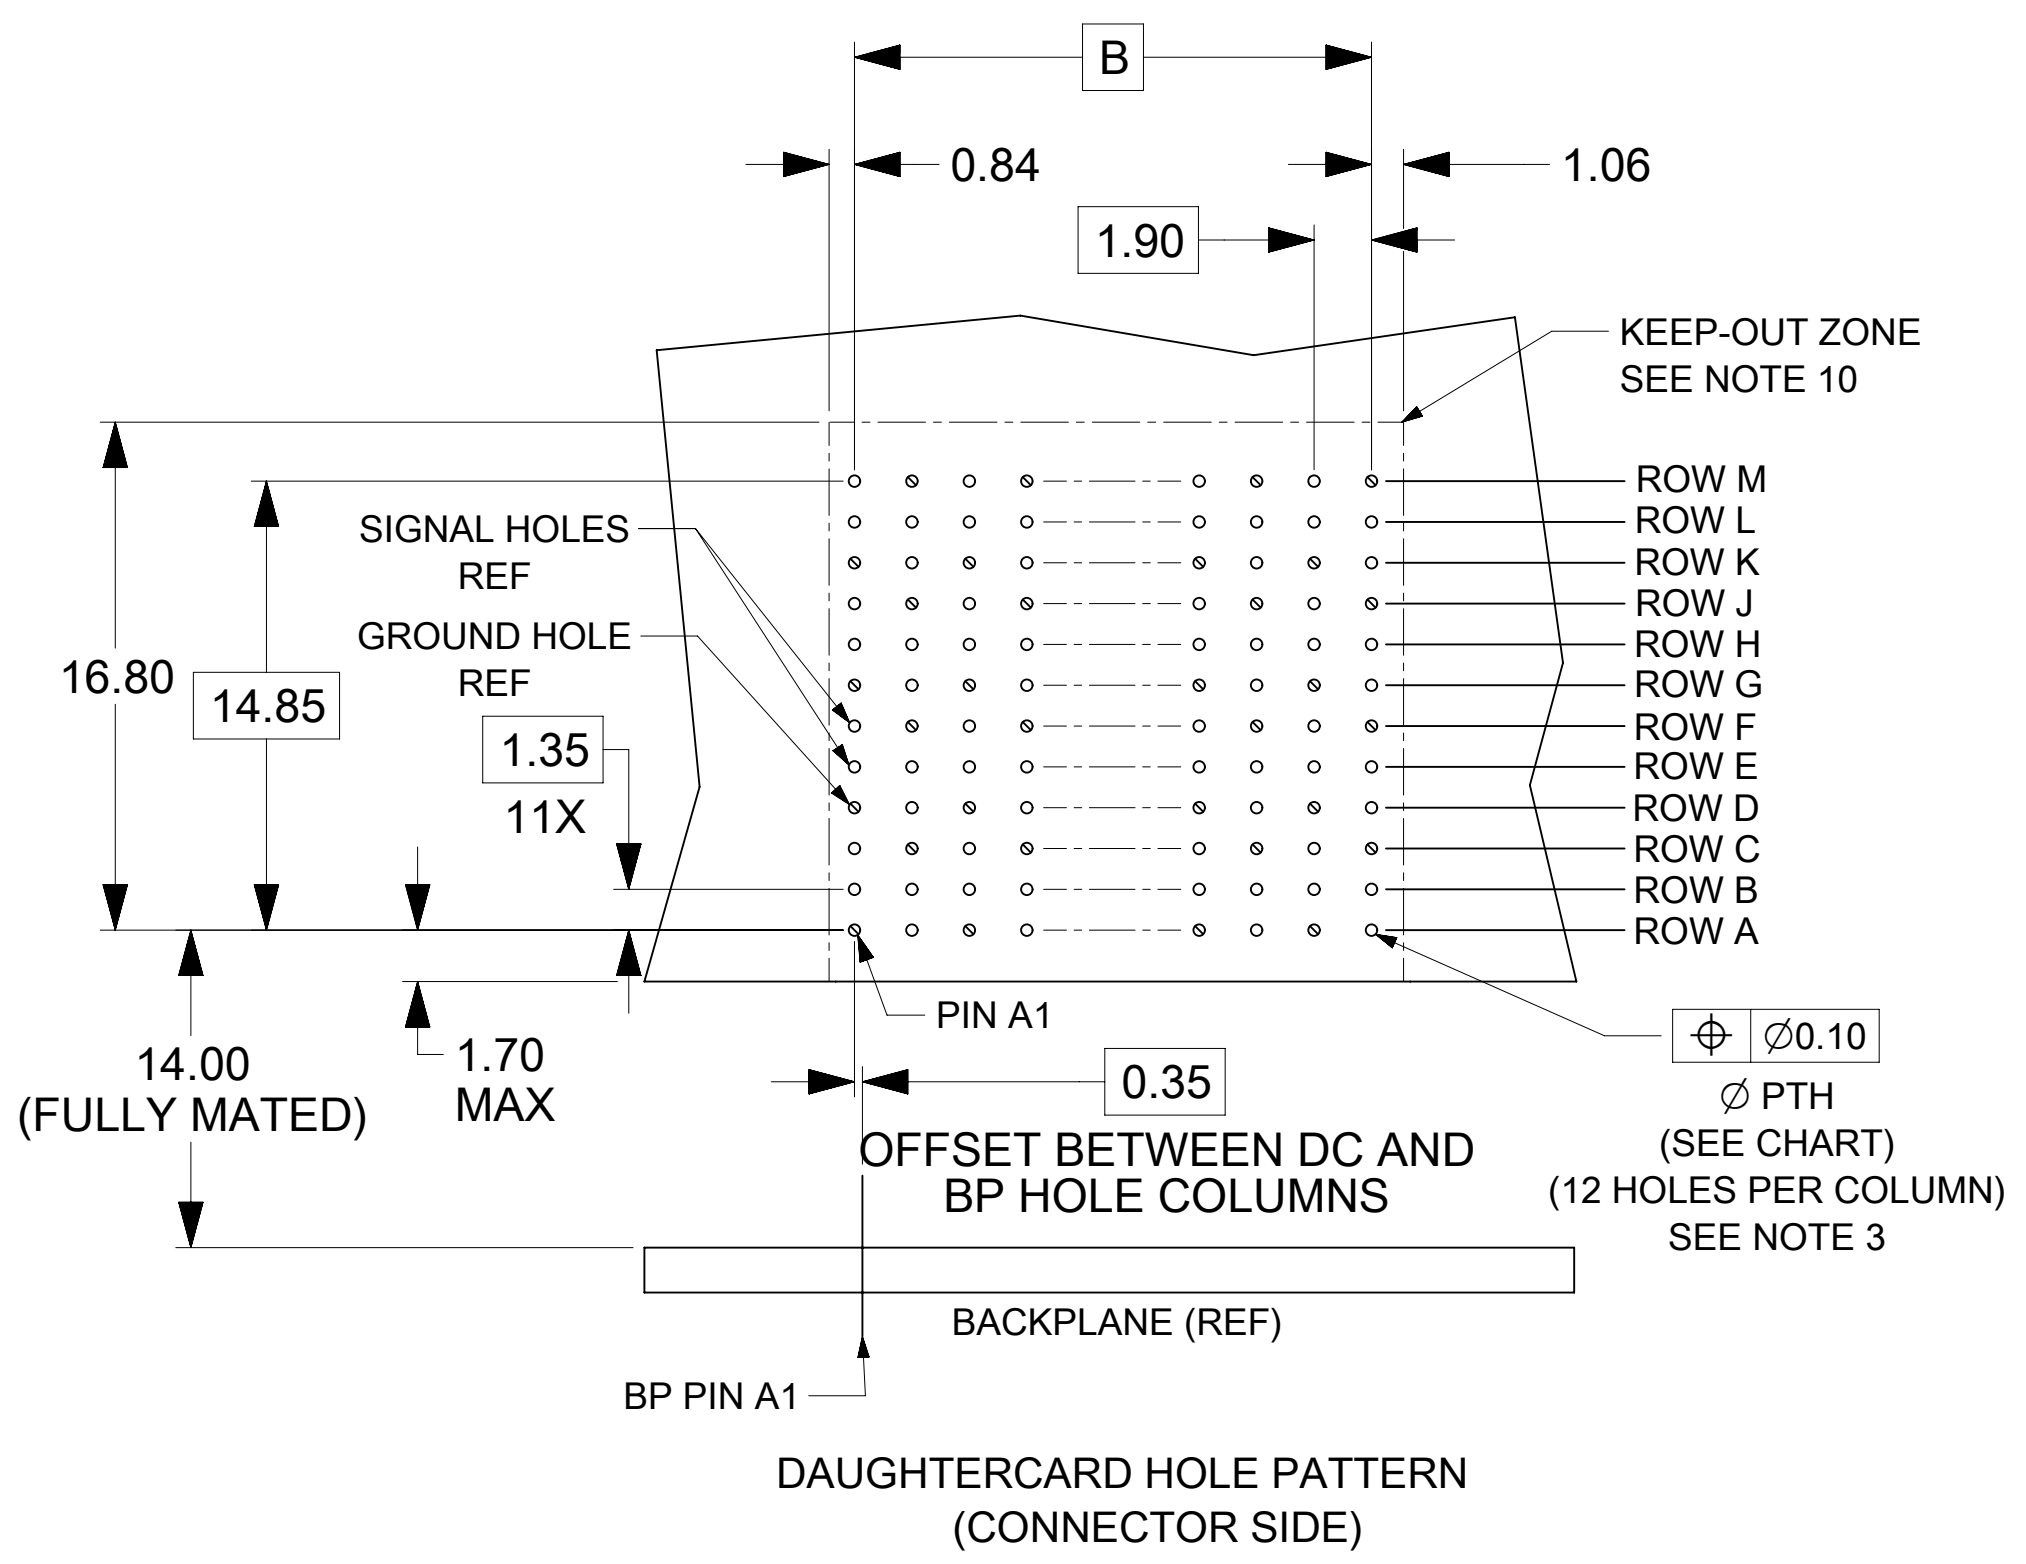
B

0.84

1.06

1.90

KEEP-OUT ZONE
SEE NOTE 10

ROW M
ROW L
ROW K
ROW J
ROW H
ROW G
ROW F
ROW E
ROW D
ROW C
ROW B
ROW A

SIGNAL HOLES
REF

GROUND HOLE
REF

16.80

14.85

1.35

11X

PIN A1

$\oplus$ | $\varnothing$0.10

$\varnothing$ PTH
(SEE CHART)
(12 HOLES PER COLUMN)
SEE NOTE 3

14.00
(FULLY MATED)

1.70
MAX

0.35

OFFSET BETWEEN DC AND
BP HOLE COLUMNS

BACKPLANE (REF)

BP PIN A1

DAUGHTERCARD HOLE PATTERN
(CONNECTOR SIDE)